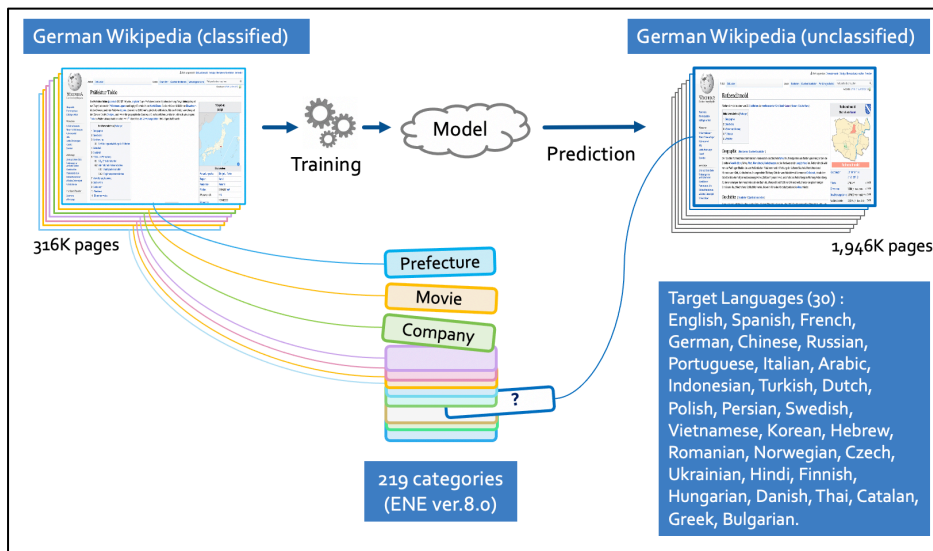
German Wikipedia (classified)

German Wikipedia (unclassified)

Präfektur Tokio

Rebesbrunn

Training

Model

Prediction

316K pages

1,946K pages

Prefecture

Movie

Company

?

Target Languages (30) : English, Spanish, French, German, Chinese, Russian, Portuguese, Italian, Arabic, Indonesian, Turkish, Dutch, Polish, Persian, Swedish, Vietnamese, Korean, Hebrew, Romanian, Norwegian, Czech, Ukrainian, Hindi, Finnish, Hungarian, Danish, Thai, Catalan, Greek, Bulgarian.

219 categories (ENE ver.8.0)